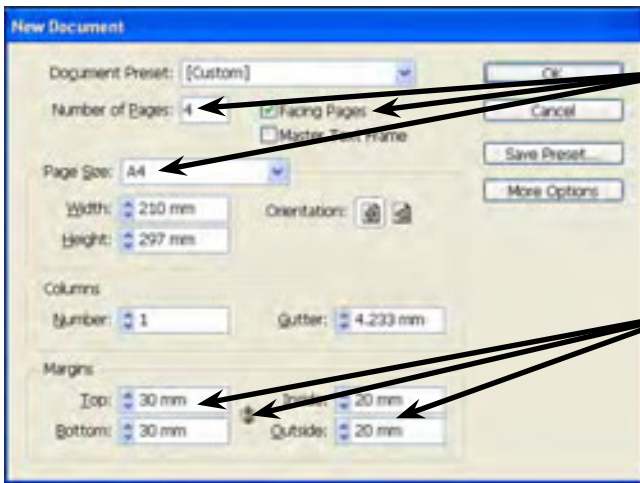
New Document

Document Preset: [Custom]

Number of Pages: 4

Facing Pages

Master Text Frame

OK

Cancel

Save Preset...

More Options

Page Size: A4

Width: 210 mm

Height: 297 mm

Orientation:

Columns

Number: 1

Gutter: 4.233 mm

Margins

Top: 30 mm

Bottom: 30 mm

Inside: 20 mm

Outside: 20 mm